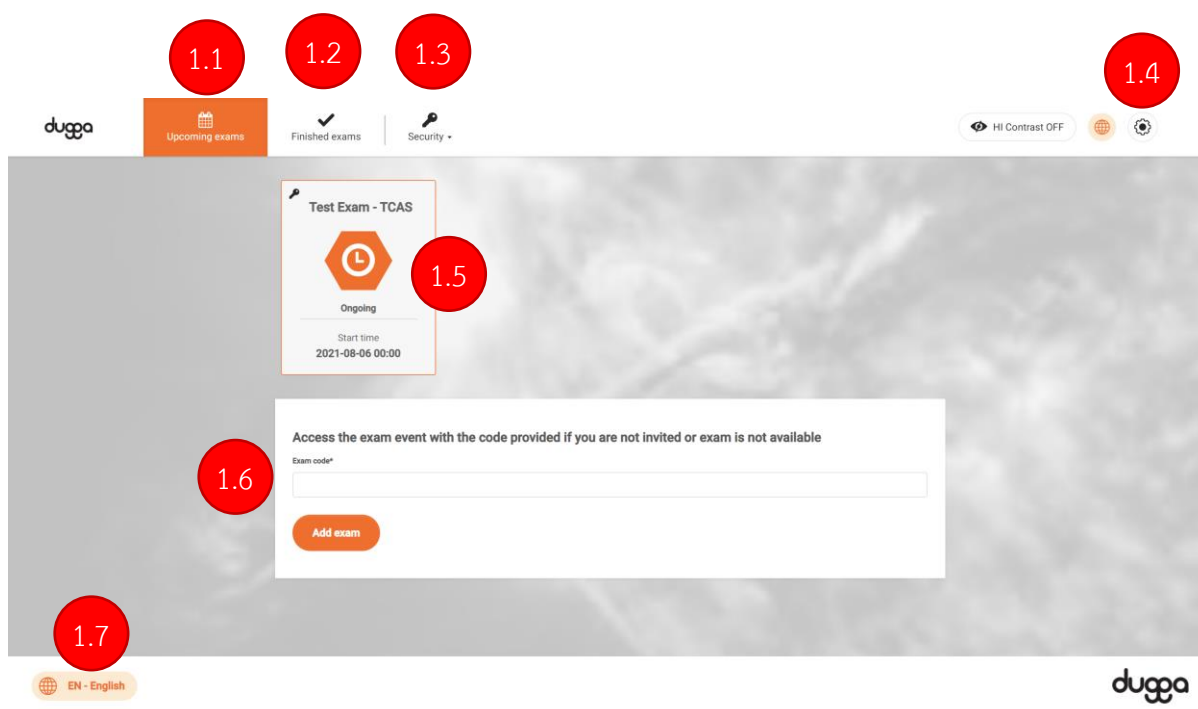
1.1 1.2 1.3 1.4

dugga

Upcoming exams

Finished exams

Security

HI Contrast OFF

Test Exam - TCAS

1.5

Ongoing

Start time
2021-08-06 00:00

Access the exam event with the code provided if you are not invited or exam is not available

1.6

Exam code*

Add exam

1.7

EN - English

dugga